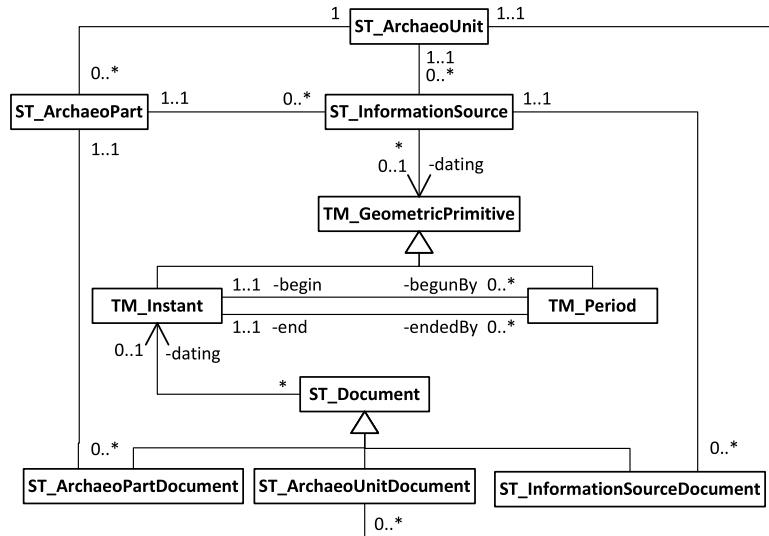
1
ST_ArchaeoUnit
1..1
0..*
1..1
0..*
ST_ArchaeoPart
1..1
0..*
ST_InformationSource
1..1
1..1
*
0..1
-dating
TM_GeometricPrimitive
TM_Instant
1..1 -begin
-begunBy 0..*
TM_Period
1..1 -end
-endedBy 0..*
0..1
-dating
*
ST_Document
0..*
0..*
ST_ArchaeoPartDocument
ST_ArchaeoUnitDocument
ST_InformationSourceDocument
0..*